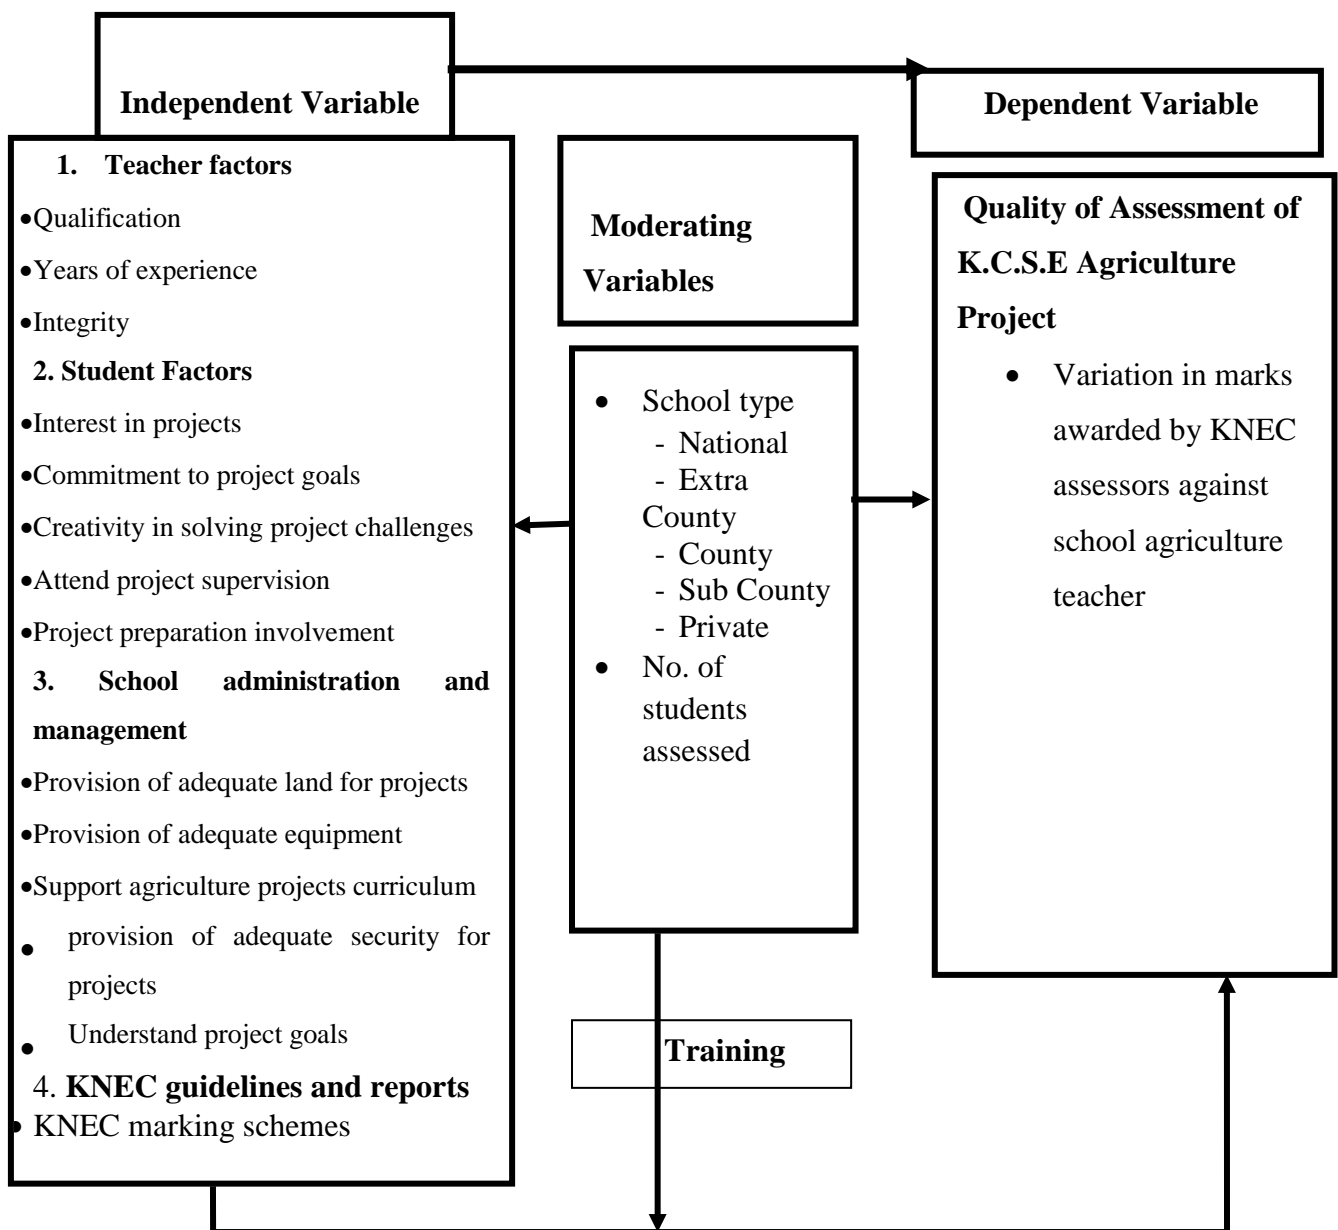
Independent Variable

Dependent Variable

1. Teacher factors
- Qualification
- Years of experience
- Integrity

2. Student Factors
- Interest in projects
- Commitment to project goals
- Creativity in solving project challenges
- Attend project supervision
- Project preparation involvement

3. School administration and management
- Provision of adequate land for projects
- Provision of adequate equipment
- Support agriculture projects curriculum
- provision of adequate security for projects
- Understand project goals

4. KNEC guidelines and reports
- KNEC marking schemes

Moderating Variables

- School type
  - National
  - Extra County
  - County
  - Sub County
  - Private
- No. of students assessed

Training

Quality of Assessment of K.C.S.E Agriculture Project
- Variation in marks awarded by KNEC assessors against school agriculture teacher